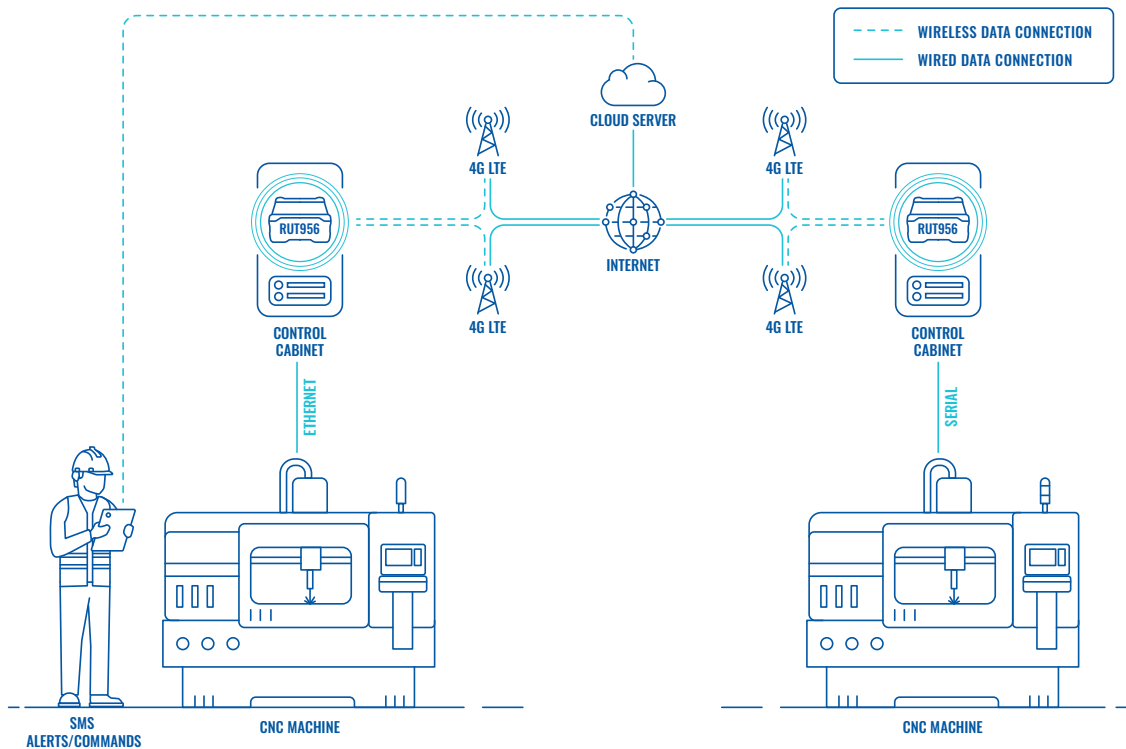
WIRELESS DATA CONNECTION
WIRED DATA CONNECTION

CLOUD SERVER

4G LTE

4G LTE

RUT956

RUT956

INTERNET

4G LTE

4G LTE

CONTROL CABINET

CONTROL CABINET

ETHERNET

SERIAL

SMS ALERTS/COMMANDS

CNC MACHINE

CNC MACHINE